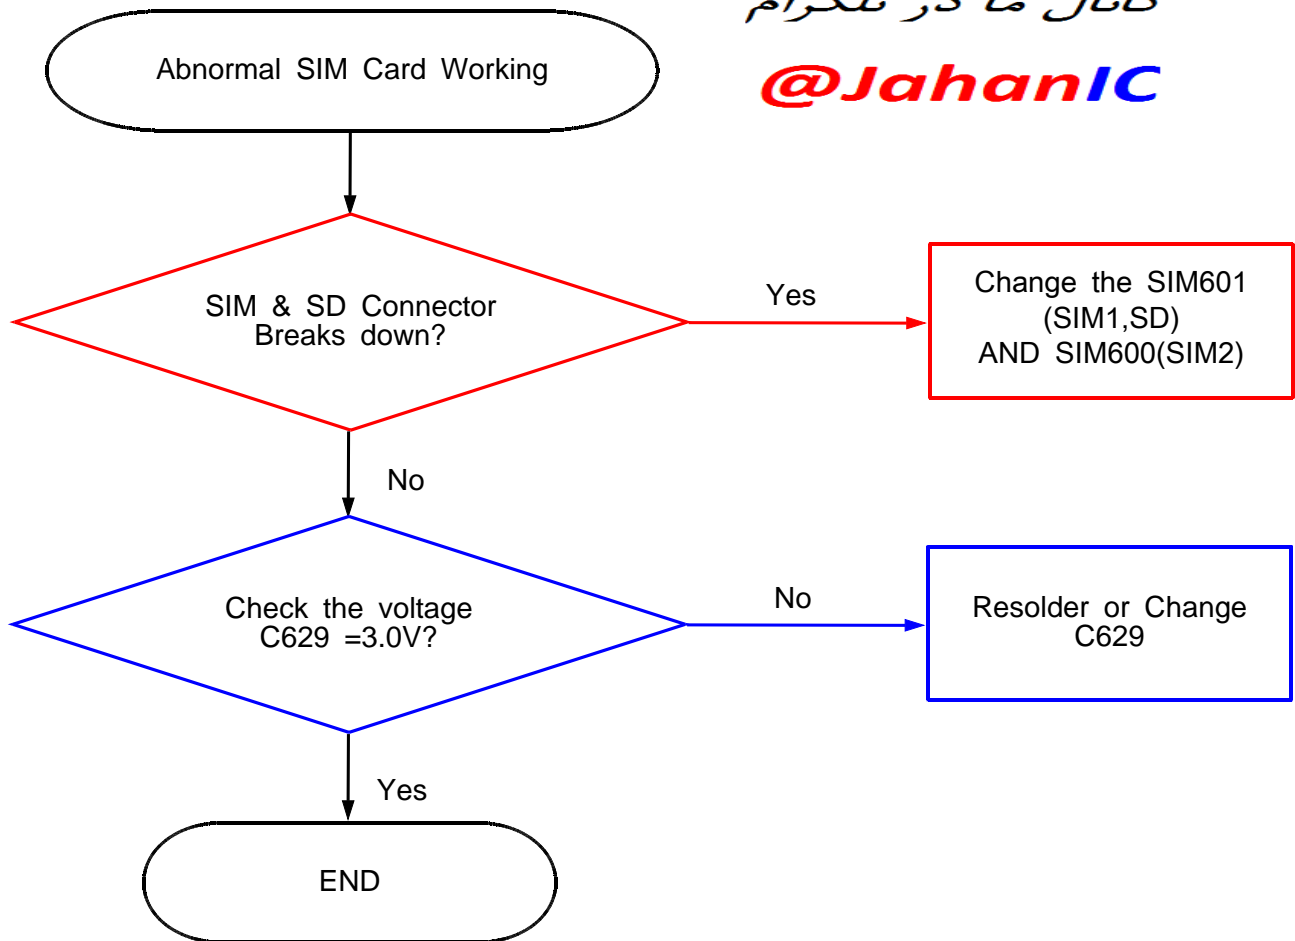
کانال ما در تلگرام

@JahanIC

Abnormal SIM Card Working

SIM & SD Connector Breaks down?

Yes

Change the SIM601 (SIM1,SD) AND SIM600(SIM2)

No

Check the voltage C629 =3.0V?

No

Resolder or Change C629

Yes

END